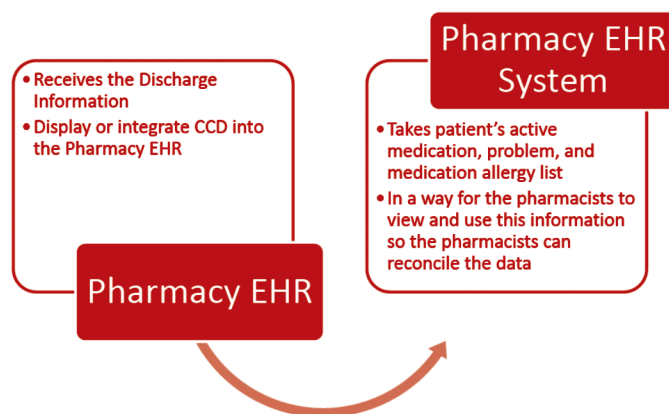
• Receives the Discharge Information
• Display or integrate CCD into the Pharmacy EHR

Pharmacy EHR

Pharmacy EHR System

• Takes patient's active medication, problem, and medication allergy list
• In a way for the pharmacists to view and use this information so the pharmacists can reconcile the data